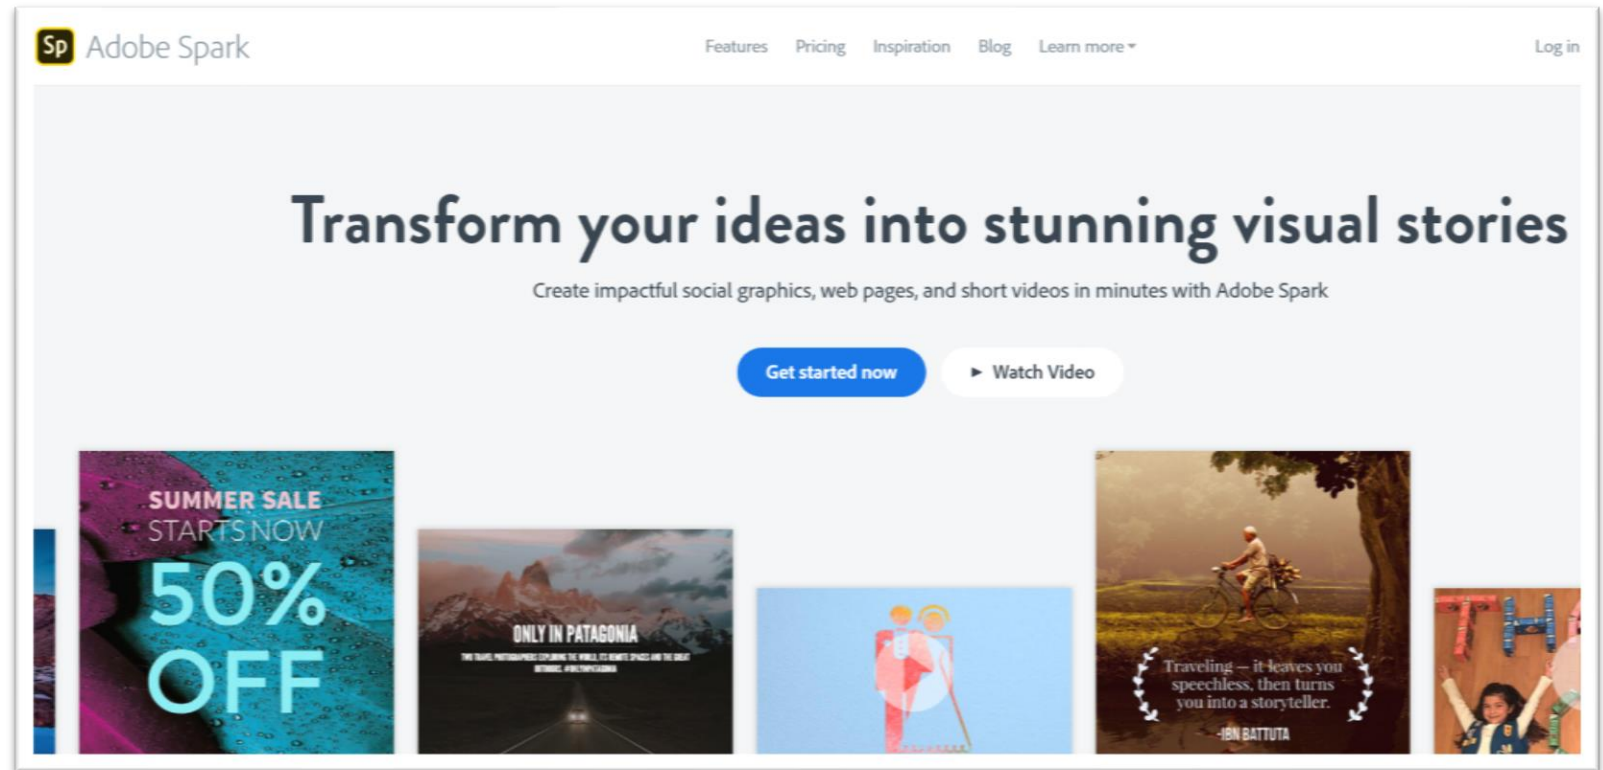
Sp Adobe Spark

Features Pricing Inspiration Blog Learn more

Log in

Transform your ideas into stunning visual stories

Create impactful social graphics, web pages, and short videos in minutes with Adobe Spark

Get started now

► Watch Video

SUMMER SALE STARTS NOW 50% OFF

ONLY IN PATAGONIA

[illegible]

Traveling — it leaves you speechless, then turns you into a storyteller.

-IBN BATTUTA